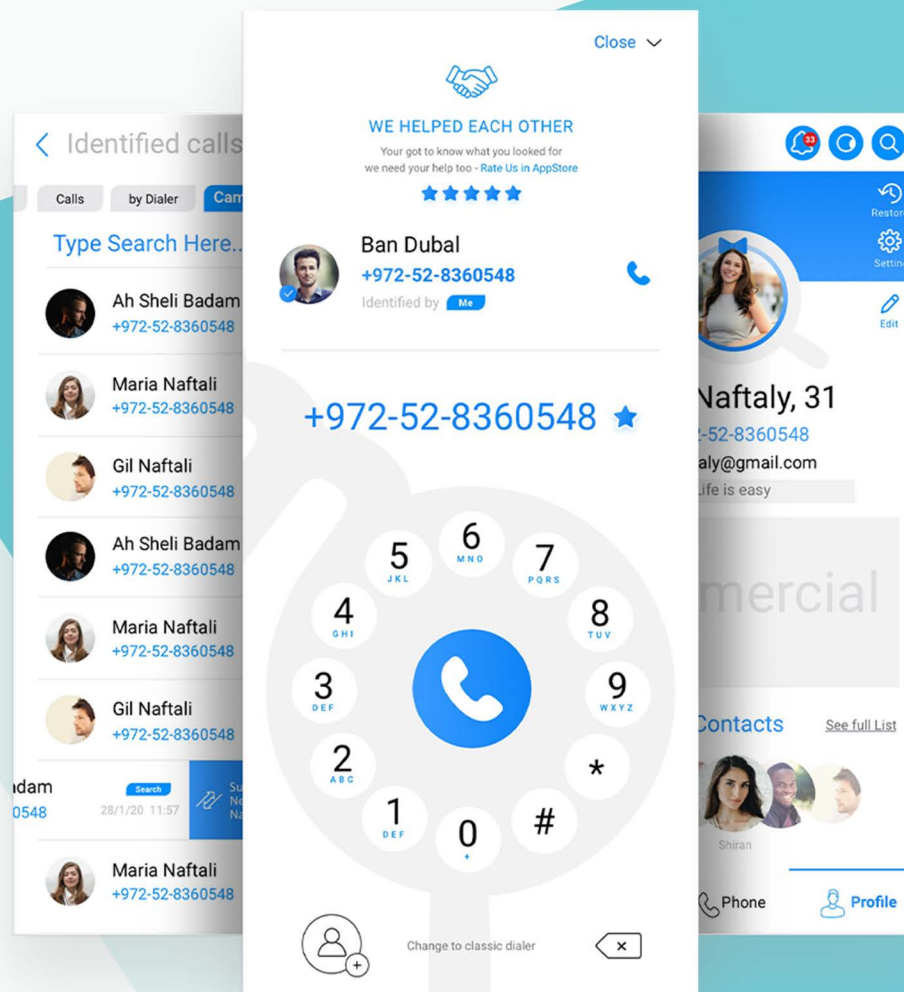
< Identified calls

Calls | by Dialer | Cam

Type Search Here..

Ah Sheli Badam
+972-52-8360548

Maria Naftali
+972-52-8360548

Gil Naftali
+972-52-8360548

Ah Sheli Badam
+972-52-8360548

Maria Naftali
+972-52-8360548

Gil Naftali
+972-52-8360548

adam
0548
Search
28/1/20 11:57

Maria Naftali
+972-52-8360548

Close

WE HELPED EACH OTHER
Your got to know what you looked for
we need your help too - Rate Us in AppStore

Ban Dubal
+972-52-8360548
Identified by Me

+972-52-8360548

6 MNO
5 JKL
7 PQRS
4 GHI
8 TUV
3 DEF
9 WXYZ
2 ABC
*
1 DEF
0 +
#

Change to classic dialer

33

Restor
Settin
Edit

Naftaly, 31
2-52-8360548
aly@gmail.com
Life is easy

mercial

Contacts
See full List
Shiran

Phone
Profile